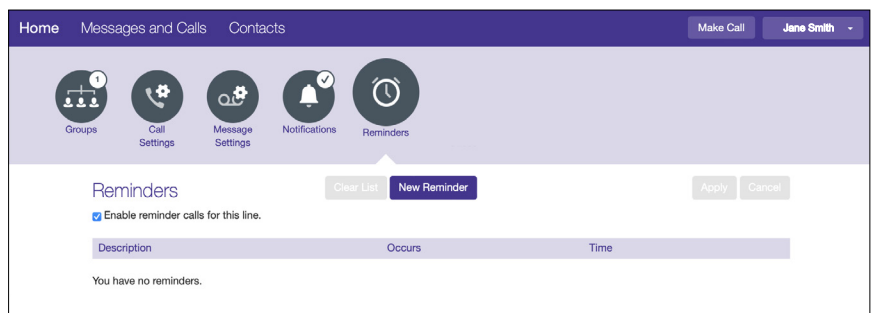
Home Messages and Calls Contacts

Make Call Jane Smith

1

Groups

Call Settings

Message Settings

Notifications

Reminders

Reminders

Clear List New Reminder

Apply Cancel

Enable reminder calls for this line.

| Description | Occurs | Time |
|---|---|---|

You have no reminders.